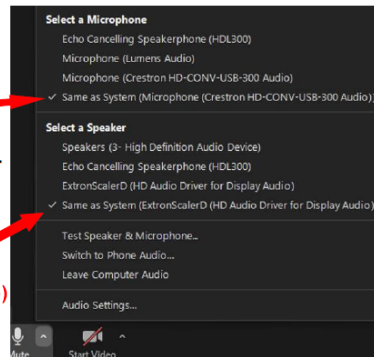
Select a Microphone
Echo Cancelling Speakerphone (HDL300)
Microphone (Lumens Audio)
Microphone (Crestron HD-CONV-USB-300 Audio)
✓ Same as System (Microphone (Crestron HD-CONV-USB-300 Audio))

Select a Speaker
Speakers (3- High Definition Audio Device)
Echo Cancelling Speakerphone (HDL300)
ExtronScalerD (HD Audio Driver for Display Audio)
✓ Same as System (ExtronScalerD (HD Audio Driver for Display Audio))

Test Speaker & Microphone...
Switch to Phone Audio...
Leave Computer Audio

Audio Settings...

ute
Start Video